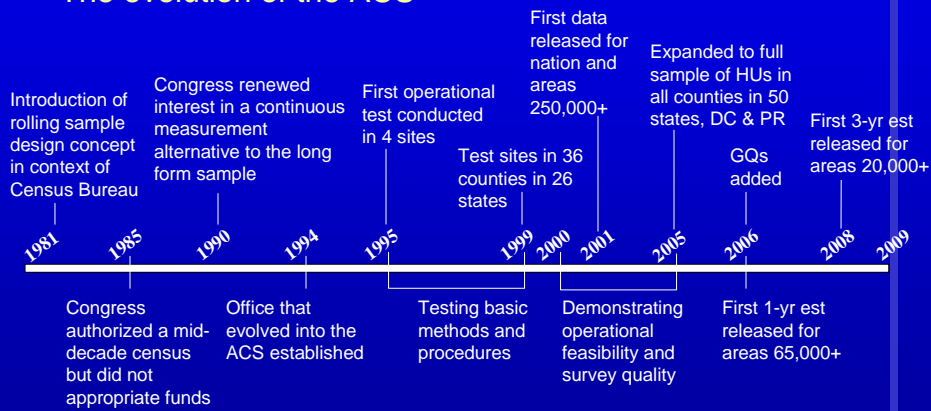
The evolution of the ACS

Introduction of rolling sample design concept in context of Census Bureau

Congress renewed interest in a continuous measurement alternative to the long form sample

First operational test conducted in 4 sites

Test sites in 36 counties in 26 states

First data released for nation and areas 250,000+

Expanded to full sample of HUs in all counties in 50 states, DC & PR

GQs added

First 3-yr est released for areas 20,000+

1981 1985 1990 1994 1995 1999 2000 2001 2005 2006 2008 2009

Congress authorized a mid-decade census but did not appropriate funds

Office that evolved into the ACS established

Testing basic methods and procedures

Demonstrating operational feasibility and survey quality

First 1-yr est released for areas 65,000+